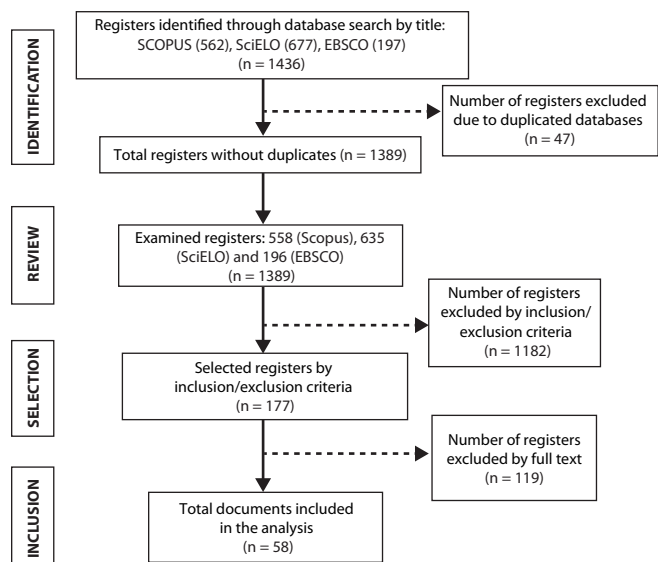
IDENTIFICATION

Registers identified through database search by title: SCOPUS (562), SciELO (677), EBSCO (197) (n = 1436)

Number of registers excluded due to duplicated databases (n = 47)

Total registers without duplicates (n = 1389)

REVIEW

Examined registers: 558 (Scopus), 635 (SciELO) and 196 (EBSCO) (n = 1389)

Number of registers excluded by inclusion/exclusion criteria (n = 1182)

SELECTION

Selected registers by inclusion/exclusion criteria (n = 177)

Number of registers excluded by full text (n = 119)

INCLUSION

Total documents included in the analysis (n = 58)